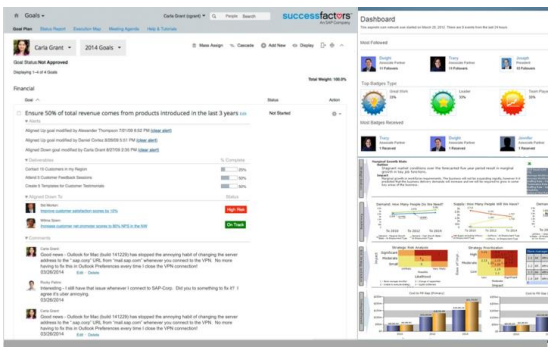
Goals ▾ Carla Grant (cgrant) ▾ People Search successfactors An SAP Company

Goal Plan Status Report Execution Map Meeting Agenda Help & Tutorials

Carla Grant ▾ 2014 Goals ▾

Mass Assign Cascade Add New Display

Goal Status Not Approved

Displaying 1–4 of 4 Goals

Total Weight: 100.0%

Financial

Goal Status Action

Ensure 50% of total revenue comes from products introduced in the last 3 years Edit Not Started

Alerts

Aligned Up goal modified by Alexander Thompson 7/31/09 4:00 PM (clear alert)

Aligned Up goal modified by Daniel Cortez 8/28/09 5:00 PM (clear alert)

Aligned Down goal modified by Carla Grant 8/07/09 5:00 PM (clear alert)

Deliverables % Complete

Contact 10 Customers in my Region 25%

Attend 3 Customer Feedback Sessions 75%

Create 5 Templates for Customer Testimonials 50%

Aligned Down To Status

Improve customer satisfaction scores by 10% High Risk

Increase customer net promoter scores to 90% NPS in the EMF On Track

Comments

Carla Grant
Good news - Outlook for Mac (build 141226) has stopped the annoying habit of changing the server address to the "sap.corp" URL from "mail.sap.com" whenever you connect to the VPN. No more having to fix this in Outlook Preferences every time I close the VPN connection!
03/26/2014
Edit Delete

Tracy Peters
Interesting - I still have that issue whenever I connect to SAP-Corp. Do something to fix it?
03/26/2014
Edit Delete

Carla Grant
Good news - Outlook for Mac (build 141226) has stopped the annoying habit of changing the server address to the "sap.corp" URL from "mail.sap.com" whenever you connect to the VPN. No more having to fix this in Outlook Preferences every time I close the VPN connection!
03/26/2014
Edit Delete

Dashboard

Most Followed

Dwight
Tracy
Samantha

Top Badges Type

Most Badges Received

Tracy
Dwight
Jennifer

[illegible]